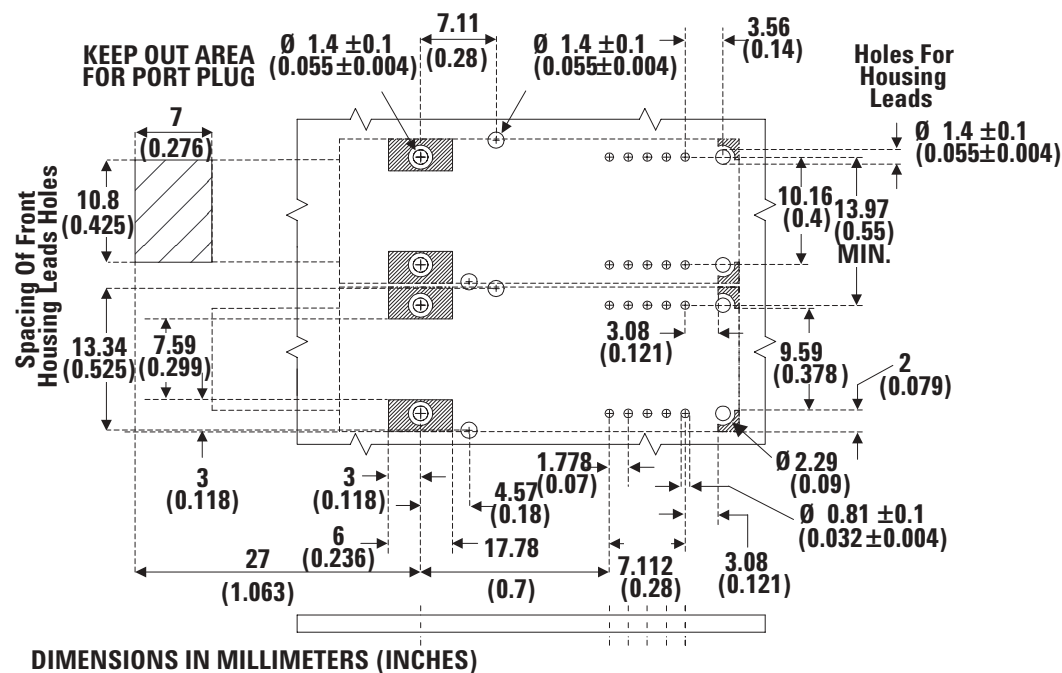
KEEP OUT AREA FOR PORT PLUG

Ø 1.4 ±0.1 (0.055±0.004)

7.11 (0.28)

Ø 1.4 ±0.1 (0.055±0.004)

3.56 (0.14)

Holes For Housing Leads

Ø 1.4 ±0.1 (0.055±0.004)

7 (0.276)

10.8 (0.425)

Spacing Of Front Housing Leads Holes

10.16 (0.4)

13.97 (0.55) MIN.

13.34 (0.525)

7.59 (0.299)

3.08 (0.121)

9.59 (0.378)

2 (0.079)

3 (0.118)

3 (0.118)

6 (0.236)

4.57 (0.18)

1.778 (0.07)

17.78

Ø 2.29 (0.09)

Ø 0.81 ±0.1 (0.032±0.004)

27 (1.063)

(0.7)

7.112 (0.28)

3.08 (0.121)

DIMENSIONS IN MILLIMETERS (INCHES)